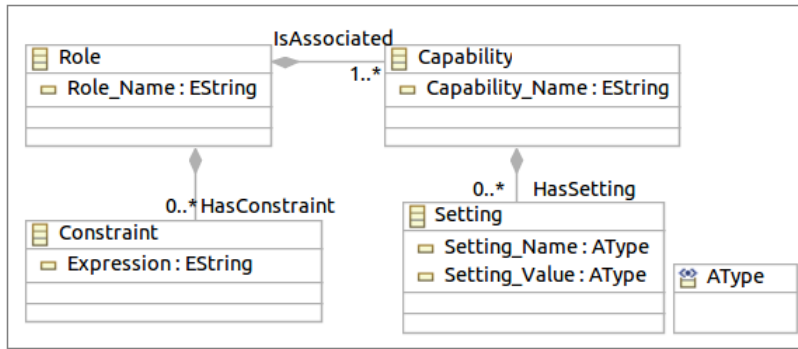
IsAssociated

Role
Role_Name : EString

1..*

Capability
Capability_Name : EString

0..* HasConstraint

Constraint
Expression : EString

0..* HasSetting

Setting
Setting_Name : AType
Setting_Value : AType

AType